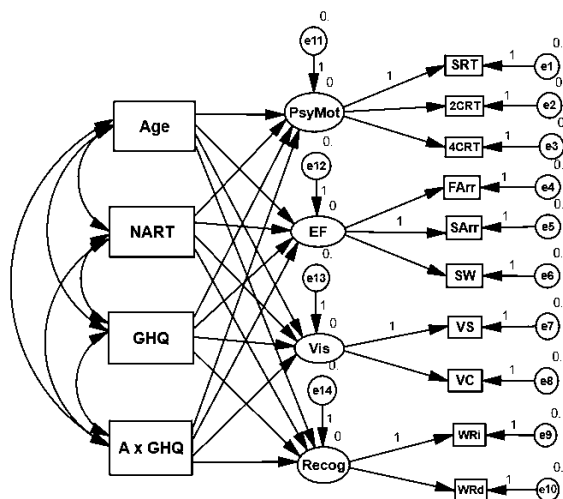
0.
e11
1
0
PsyMot
1
SRT
1
e1
0.
2CRT
1
e2
0.
4CRT
1
e3
0.
Age
e12
1
0
EF
FArr
1
e4
0.
1
SArr
1
e5
0.
NART
SW
1
e6
0.
e13
1
0
Vis
1
VS
1
e7
0.
GHQ
VC
1
e8
0.
e14
1
0
Recog
1
WRi
1
e9
0.
A x GHQ
WRd
1
e10
0.